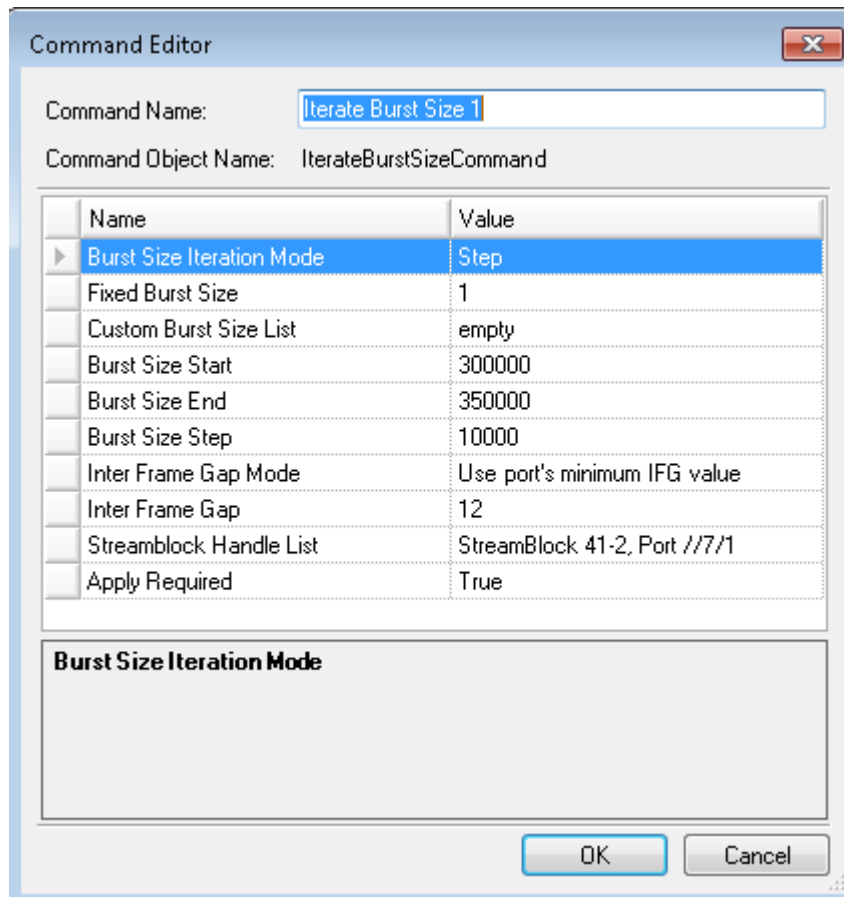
Command Editor

Command Name: Iterate Burst Size 1

Command Object Name: IterateBurstSizeCommand

| Name | Value |
|---|---|
| Burst Size Iteration Mode | Step |
| Fixed Burst Size | 1 |
| Custom Burst Size List | empty |
| Burst Size Start | 300000 |
| Burst Size End | 350000 |
| Burst Size Step | 10000 |
| Inter Frame Gap Mode | Use port's minimum IFG value |
| Inter Frame Gap | 12 |
| Streamblock Handle List | StreamBlock 41-2, Port //7/1 |
| Apply Required | True |

Burst Size Iteration Mode

OK Cancel